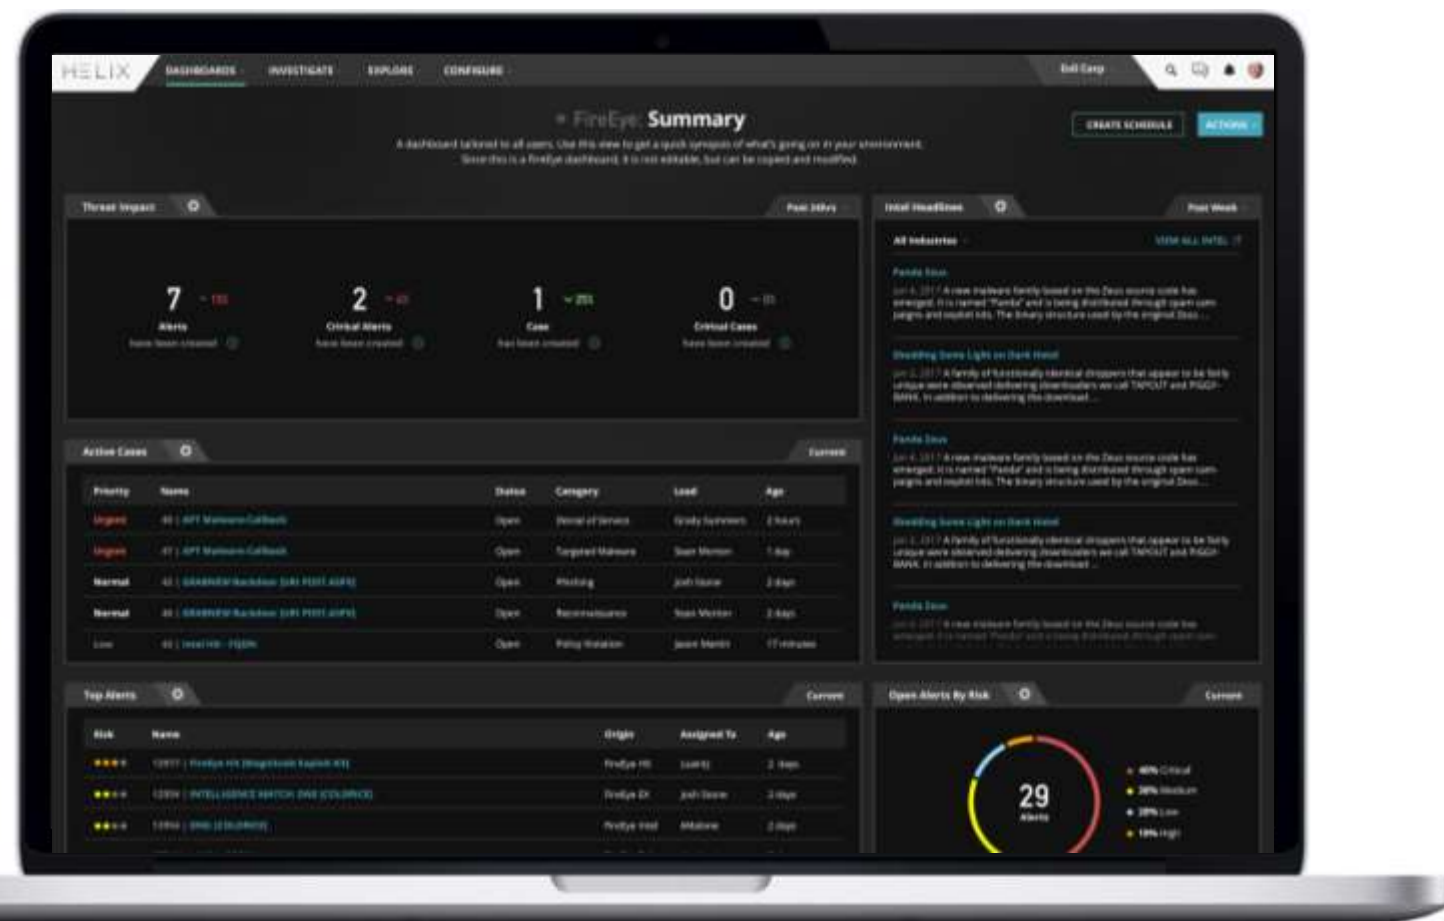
HELIX DASHBOARDS INVESTIGATE EXPLORE CONFIGURE

FireEye Summary

A dashboard tailored to all users. Use this view to get a quick synopsis of what's going on in your environment. Since this is a FireEye dashboard, it is not editable, but can be copied and modified.

CREATE SCHEDULE ACTIONS

Threat Impact Past 24hrs

7 Alerts

2 Critical Alerts

1 Case

0 Critical Cases

Intel Headlines Past Week

All Industries VIEW ALL INTEL

Panda Zeus

Shedding Some Light on Dark Hotel

Panda Zeus

Shedding Some Light on Dark Hotel

Panda Zeus

Active Cases Current

| Priority | Name | Status | Category | Lead | Age |
|---|---|---|---|---|---|
| Urgent | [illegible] | Open | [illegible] | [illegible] | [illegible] |
| Urgent | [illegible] | Open | Targeted Malware | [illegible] | 1 day |
| Normal | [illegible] | Open | Phishing | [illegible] | 2 days |
| Normal | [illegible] | Open | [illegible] | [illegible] | 2 days |
| Low | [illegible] | Open | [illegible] | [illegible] | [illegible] |

Top Alerts Current

| Risk | Name | Origin | Assigned To | Age |
|---|---|---|---|---|
| | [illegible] | FireEye HX | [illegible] | 2 days |
| | INTELLIGENCE MATCH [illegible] | FireEye EX | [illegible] | 2 days |
| | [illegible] | FireEye Intel | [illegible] | 2 days |

Open Alerts By Risk Current

29 Alerts

40% Critical
30% Medium
20% Low
10% High